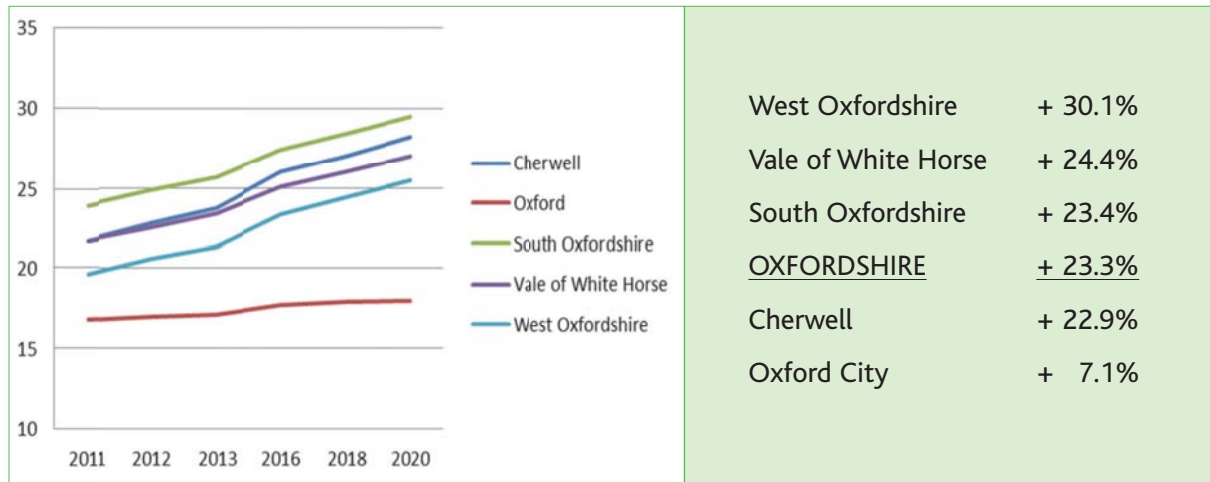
35
30
25
20
15
10
2011 2012 2013 2016 2018 2020

Cherwell
Oxford
South Oxfordshire
Vale of White Horse
West Oxfordshire

| | |
|---|---|
| West Oxfordshire | + 30.1% |
| Vale of White Horse | + 24.4% |
| South Oxfordshire | + 23.4% |
| OXFORDSHIRE | + 23.3% |
| Cherwell | + 22.9% |
| Oxford City | + 7.1% |